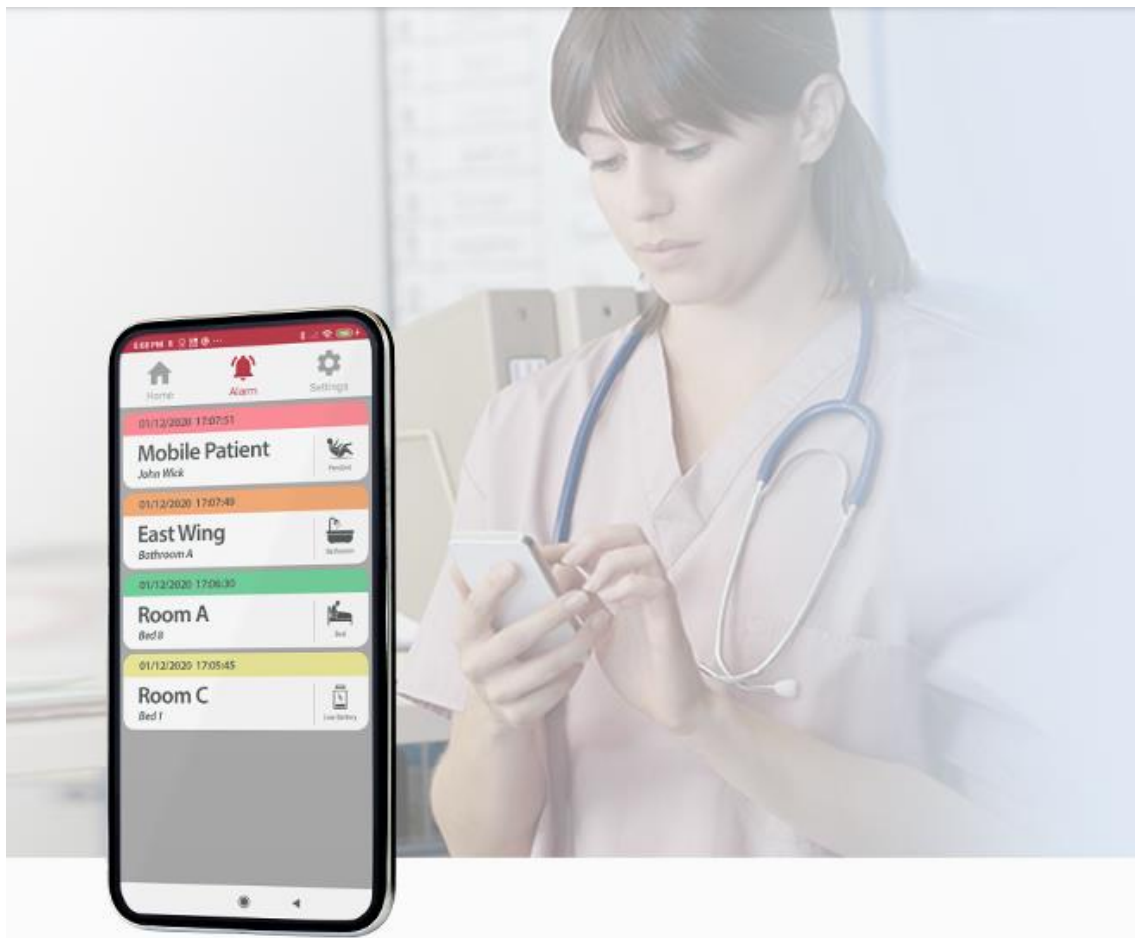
Home
Alarm
Settings

01/12/2020 17:07:51
Mobile Patient
John Wick
Pendant

01/12/2020 17:07:40
East Wing
Bathroom A
Bathroom

01/12/2020 17:06:30
Room A
Bed 8
Bed

01/12/2020 17:05:45
Room C
Bed 1
Low Battery